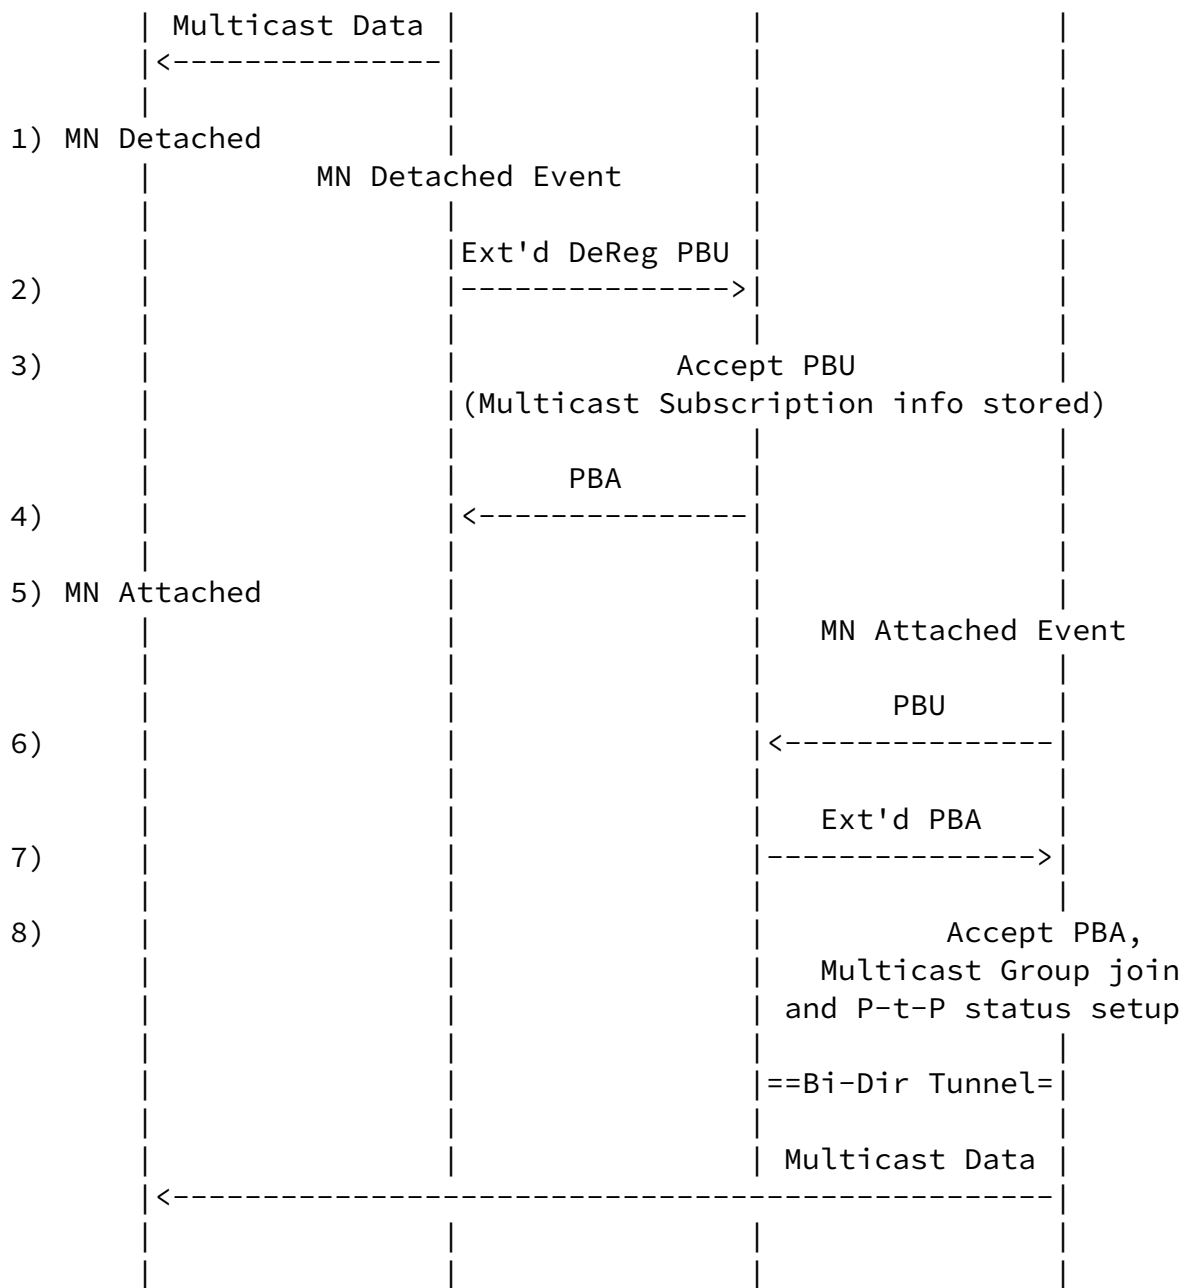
| Multicast Data |
|<---------------|

1) MN Detached
MN Detached Event

Ext'd DeReg PBU
2) |--------------->|

3) Accept PBU
(Multicast Subscription info stored)

PBA
4) |<---------------|

5) MN Attached
MN Attached Event

PBU
6) |<---------------|

Ext'd PBA
7) |--------------->|

8) Accept PBA,
Multicast Group join
and P-t-P status setup

|==Bi-Dir Tunnel=|

Multicast Data
|<-----------------------------------------------|